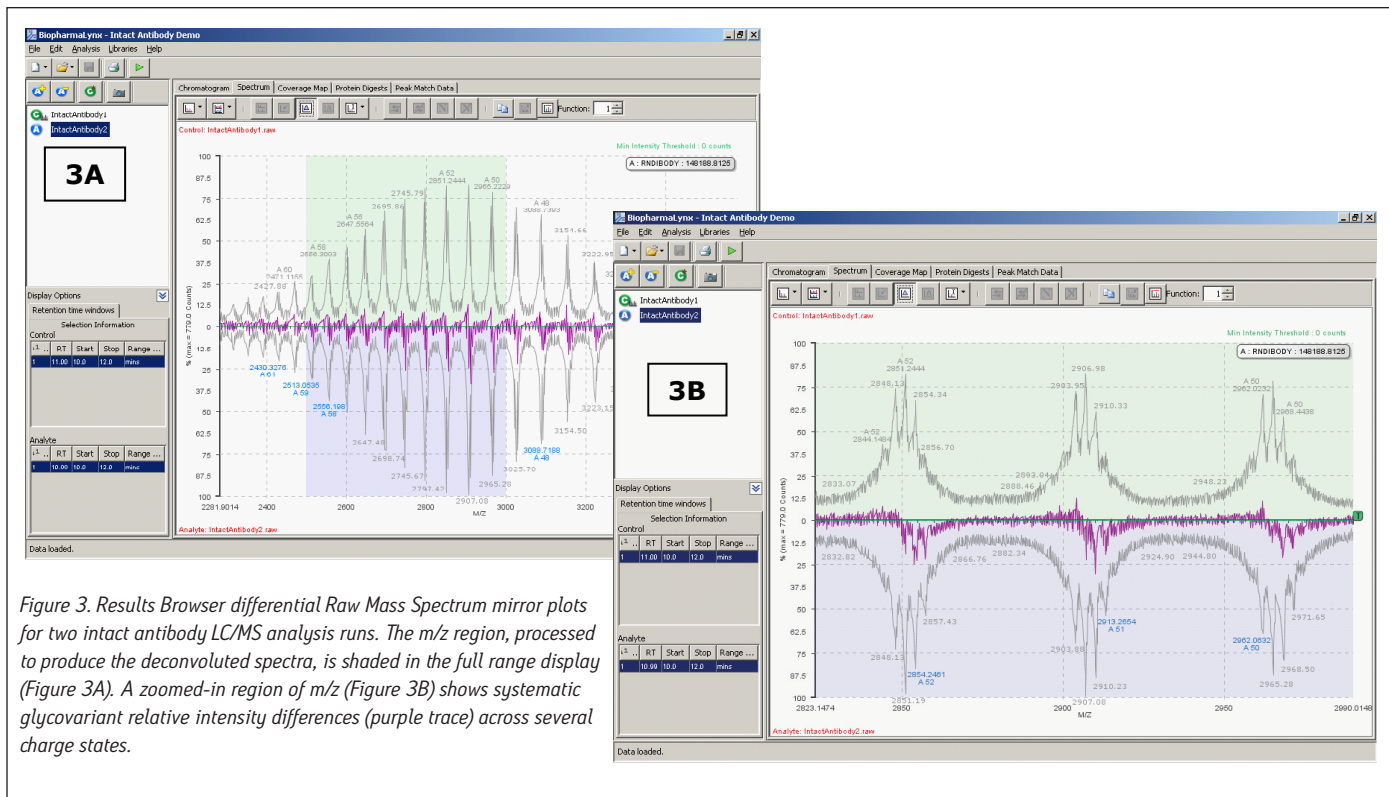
BiopharmaLynx - Intact Antibody Demo

File Edit Analysis Libraries Help

IntactAntibody1
IntactAntibody2

3A

Chromatogram Spectrum Coverage Map Protein Digests Peak Match Data

Function: 1

Control: IntactAntibody1.raw

Min Intensity Threshold : 0 counts

A : RNDIBODY : 148188.8125

100 87.5 75 62.5 50 37.5 25 12.5 0 12.5 25 37.5 50 62.5 75 87.5 100

% (max = 779.0 Counts)

A 62 2851.2444
A 50 2965.2229
2745.79
A 56 2647.5564
2695.86
A 48 3088.7393
A 58 2556.3003
3154.66
3222.95
A 60 2471.1165
2427.86

2430.3276 A 61
2513.0536 A 59
2556.198 A 58
2647.48
2698.74
2745.67
2797.47
2907.08
2965.28
3088.7188 A 48
3025.70
3154.50
3223.15

2281.9014 2400 2600 2800 3000 3200

M/Z

Analyte: IntactAntibody2.raw

Display Options

Retention time windows

Selection Information

Control

| ... | RT | Start | Stop | Range ... |
|---|---|---|---|---|
| 1 | 11.00 | 10.0 | 12.0 | mins |

Analyte

| ... | RT | Start | Stop | Range ... |
|---|---|---|---|---|
| 1 | 10.00 | 10.0 | 12.0 | mins |

Data loaded.

BiopharmaLynx - Intact Antibody Demo

File Edit Analysis Libraries Help

IntactAntibody1
IntactAntibody2

3B

Chromatogram Spectrum Coverage Map Protein Digests Peak Match Data

Function: 1

Control: IntactAntibody1.raw

Min Intensity Threshold : 0 counts

A : RNDIBODY : 148188.8125

100 87.5 75 62.5 50 37.5 25 12.5 0 12.5 25 37.5 50 62.5 75 87.5 100

% (max = 779.0 Counts)

A 62 2851.2444
2848.13
2854.34
A 52 2844.1484
2856.70
2833.07
2906.98
2903.95
2910.33
2893.04
2888.46
2948.23
A 50 2962.0232
A 50 2968.4438

2832.82
2866.76
2882.34
2924.90
2944.80
2857.43
2913.2654 A 51
2962.0632 A 50
2971.65
2848.13
2903.08
2854.2461 A 52
2910.23
2968.50
2965.28
2851.19
2907.08

2823.1474 2850 2900 2950 2990.0148

M/Z

Analyte: IntactAntibody2.raw

Display Options

Retention time windows

Selection Information

Control

| ... | RT | Start | Stop | Range ... |
|---|---|---|---|---|
| 1 | 11.00 | 10.0 | 12.0 | mins |

Analyte

| ... | RT | Start | Stop | Range ... |
|---|---|---|---|---|
| 1 | 10.99 | 10.0 | 12.0 | mins |

Data loaded.

Figure 3. Results Browser differential Raw Mass Spectrum mirror plots for two intact antibody LC/MS analysis runs. The m/z region, processed to produce the deconvoluted spectra, is shaded in the full range display (Figure 3A). A zoomed-in region of m/z (Figure 3B) shows systematic glycovariant relative intensity differences (purple trace) across several charge states.